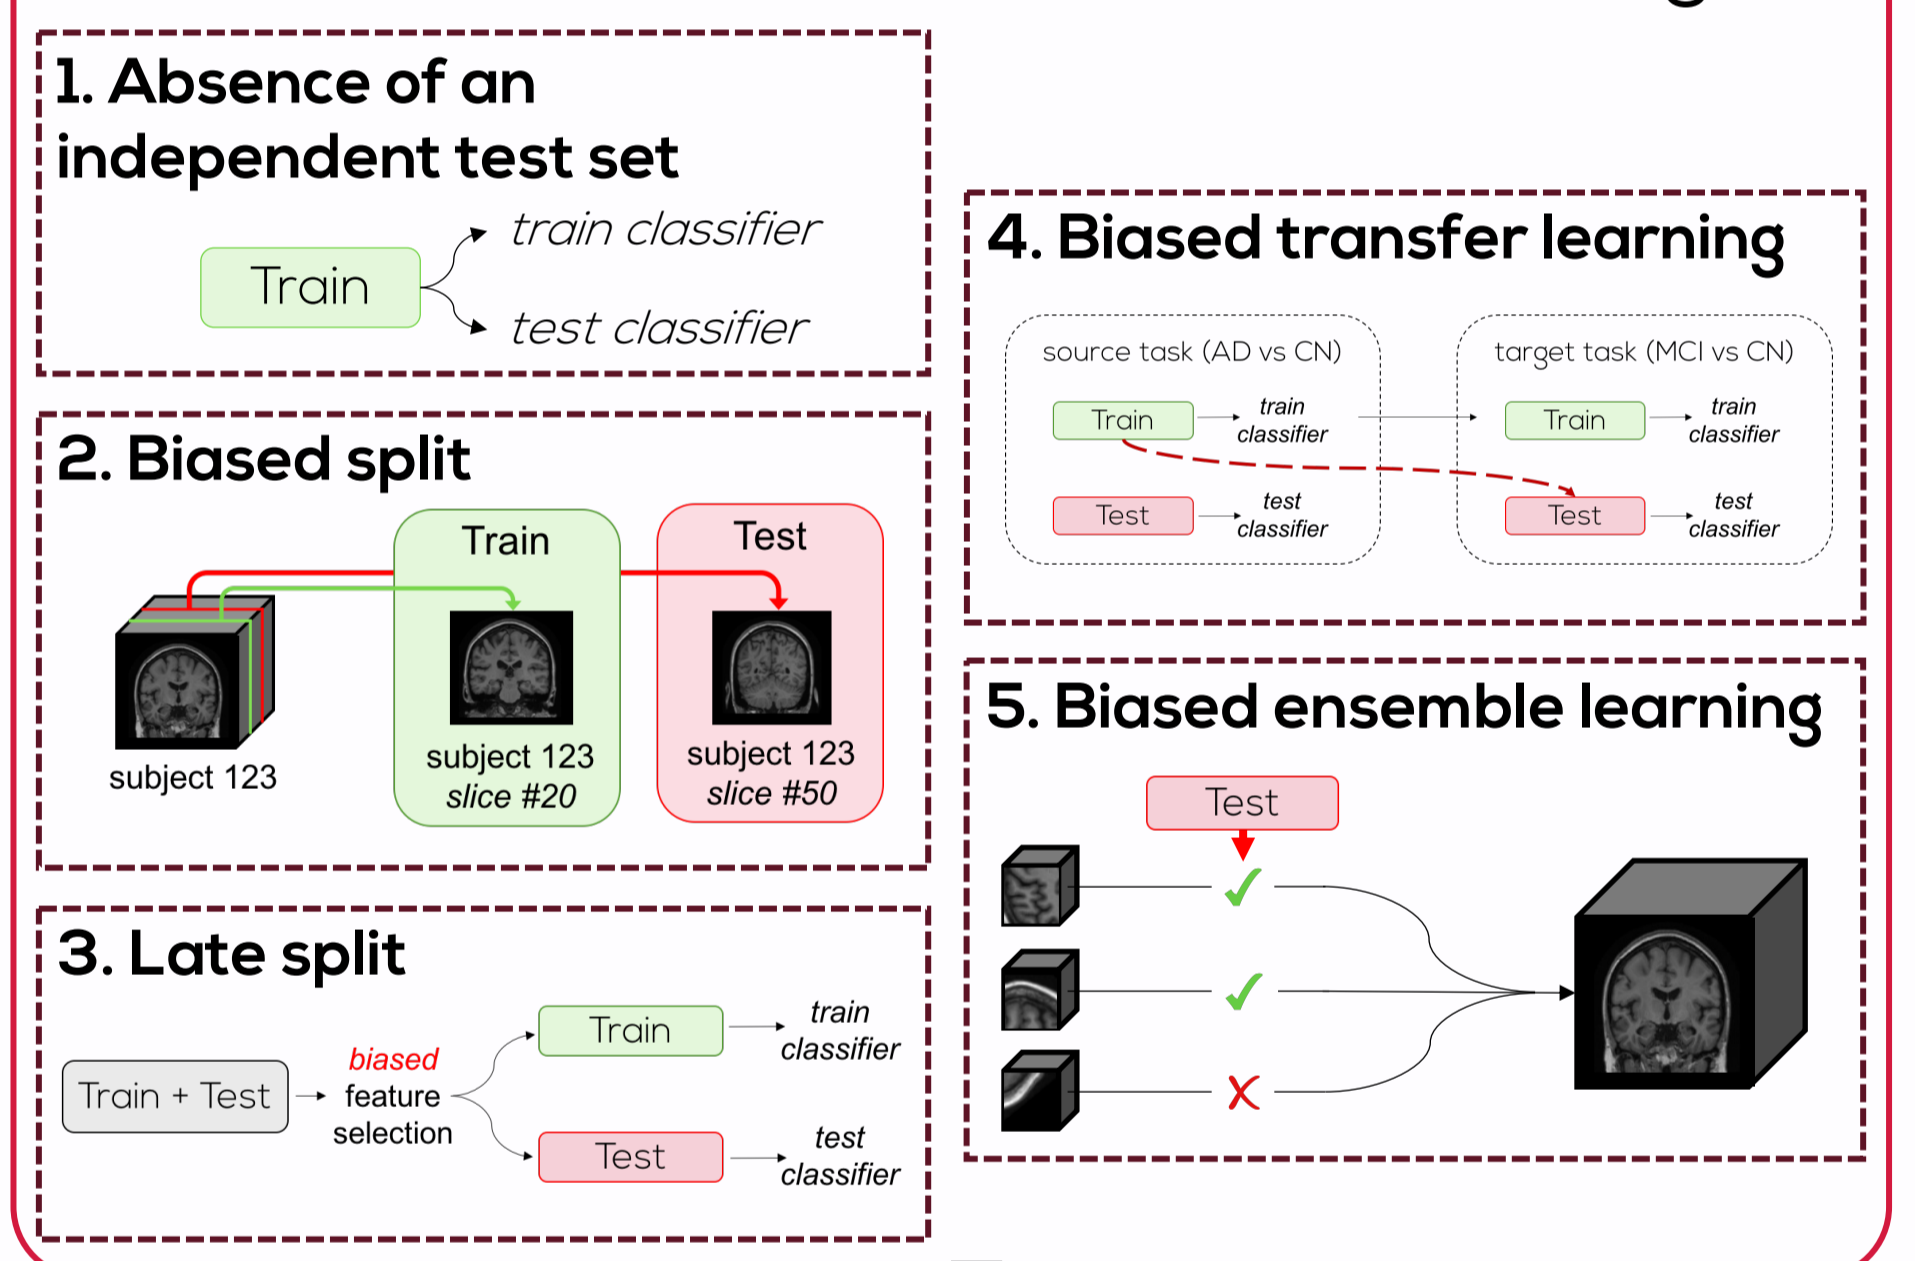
1. Absence of an independent test set

Train

train classifier

test classifier

2. Biased split

subject 123

Train

subject 123
slice #20

Test

subject 123
slice #50

3. Late split

Train + Test

biased feature selection

Train

train classifier

Test

test classifier

4. Biased transfer learning

source task (AD vs CN)

Train

train classifier

Test

test classifier

target task (MCI vs CN)

Train

train classifier

Test

test classifier

5. Biased ensemble learning

Test

✓

✓

X